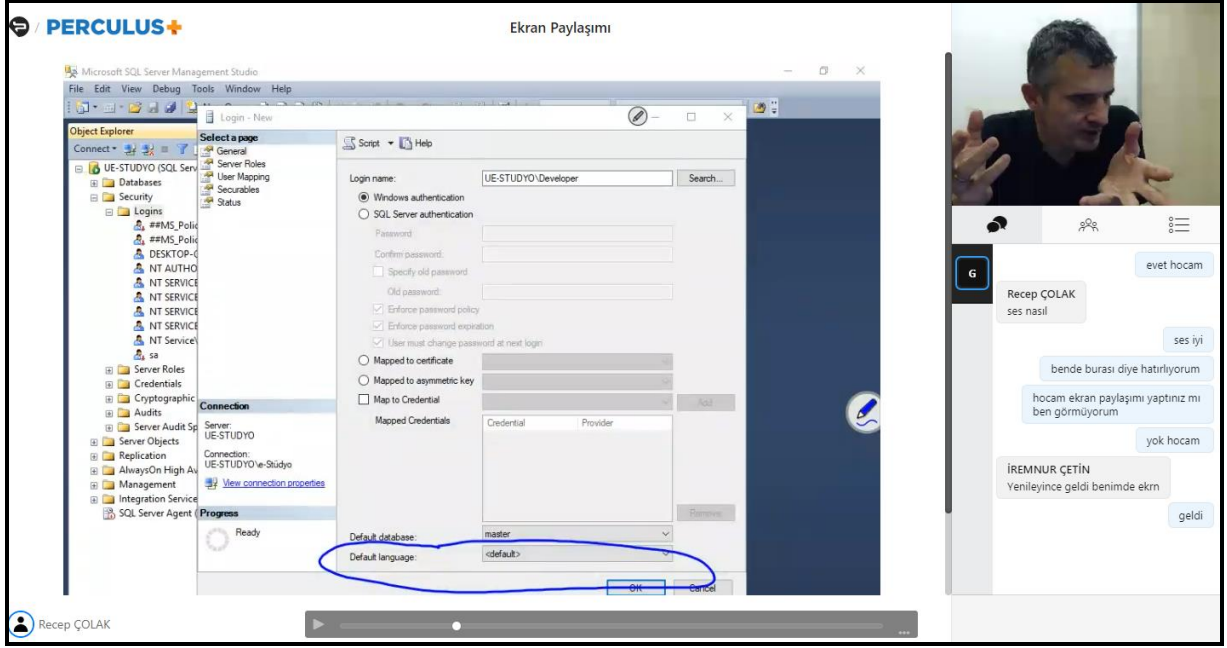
PERCULUS+

Ekran Paylaşımı

Microsoft SQL Server Management Studio

File Edit View Debug Tools Window Help

Object Explorer

Connect

UE-STUDYO (SQL Serv

Databases

Security

Logins

##MS_Polic

##MS_Polic

DESKTOP-

NT AUTHO

NT SERVICE

NT SERVICE

NT SERVICE

NT SERVICE

NT Service\

sa

Server Roles

Credentials

Cryptographic

Audits

Server Audit Sp

Server Objects

Replication

AlwaysOn High Av

Management

Integration Service

SQL Server Agent (

Login - New

Select a page

General

Server Roles

User Mapping

Securables

Status

Script Help

Login name: UE-STUDYO\Developer Search...

Windows authentication

SQL Server authentication

Password:

Confirm password:

Specify old password

Old password:

Enforce password policy

Enforce password expiration

User must change password at next login

Mapped to certificate

Mapped to asymmetric key

Map to Credential Add

Mapped Credentials

| Credential | Provider |
|---|---|

Remove

Connection

Server:
UE-STUDYO

Connection:
UE-STUDYO\e-Stüdyo

View connection properties

Progress

Ready

Default database: master

Default language: <default>

OK Cancel

G

evet hocam

Recep ÇOLAK
ses nasıl

ses iyi

bende burası diye hatırlıyorum

hocam ekran paylaşımı yaptınız mı ben görmüyorum

yok hocam

İREMNUR ÇETİN
Yenileyince geldi benimde ekrn

geldi

Recep ÇOLAK